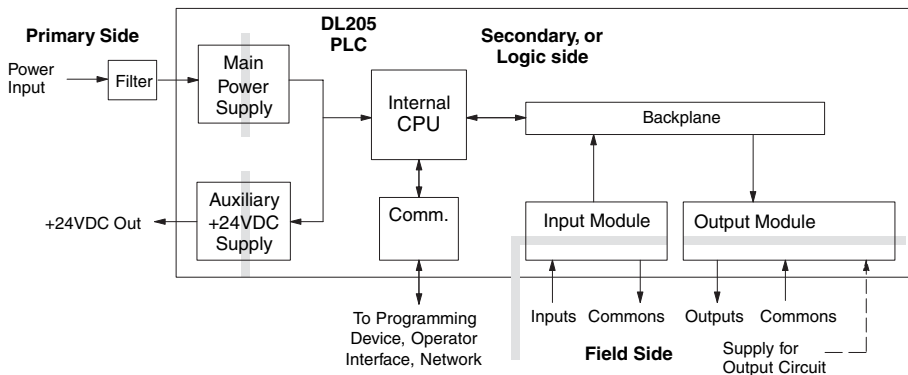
Primary Side

DL205
PLC

Secondary, or
Logic side

Power
Input

Filter

Main
Power
Supply

Internal
CPU

Backplane

+24VDC Out

Auxiliary
+24VDC
Supply

Comm.

Input Module

Output Module

To Programming
Device, Operator
Interface, Network

Inputs

Commons

Outputs

Commons

Field Side

Supply for
Output Circuit